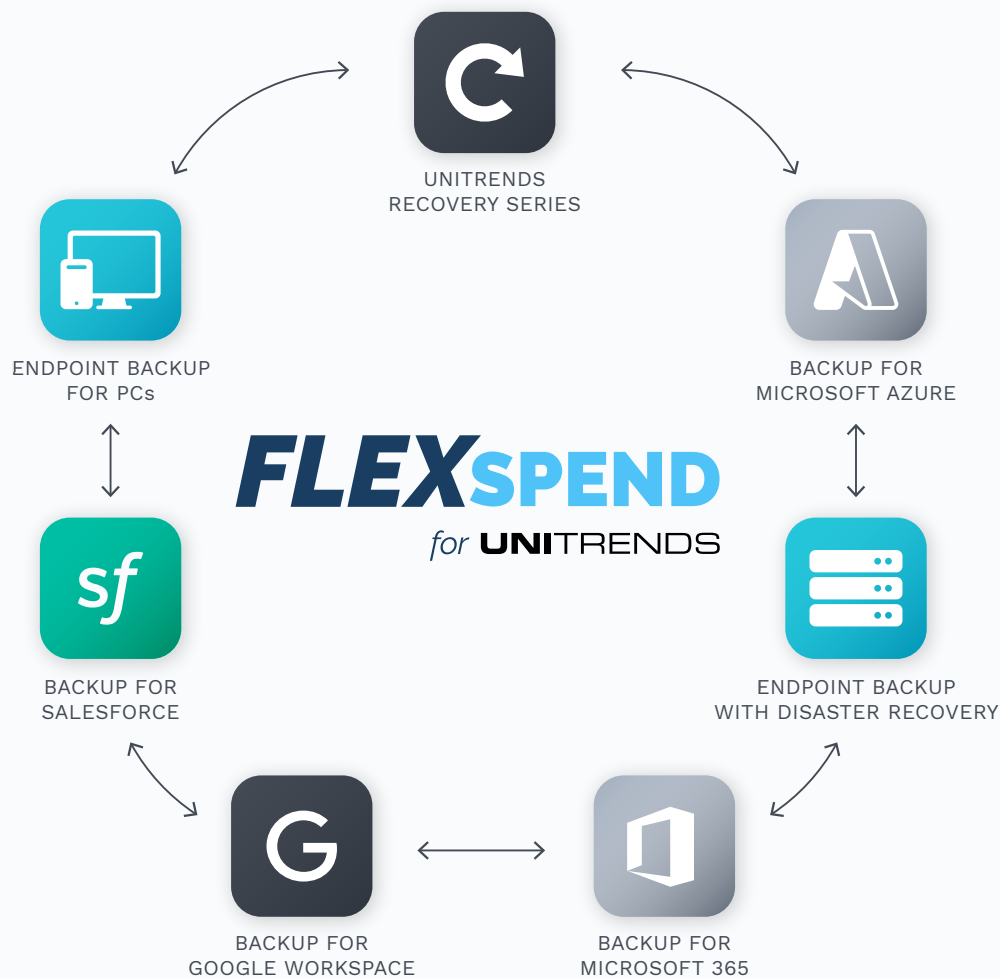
UNITRENDS
RECOVERY SERIES

ENDPOINT BACKUP
FOR PCs

BACKUP FOR
MICROSOFT AZURE

FLEXSPEND
for UNITRENDS

sf

BACKUP FOR
SALESFORCE

ENDPOINT BACKUP
WITH DISASTER RECOVERY

G

BACKUP FOR
GOOGLE WORKSPACE

BACKUP FOR
MICROSOFT 365